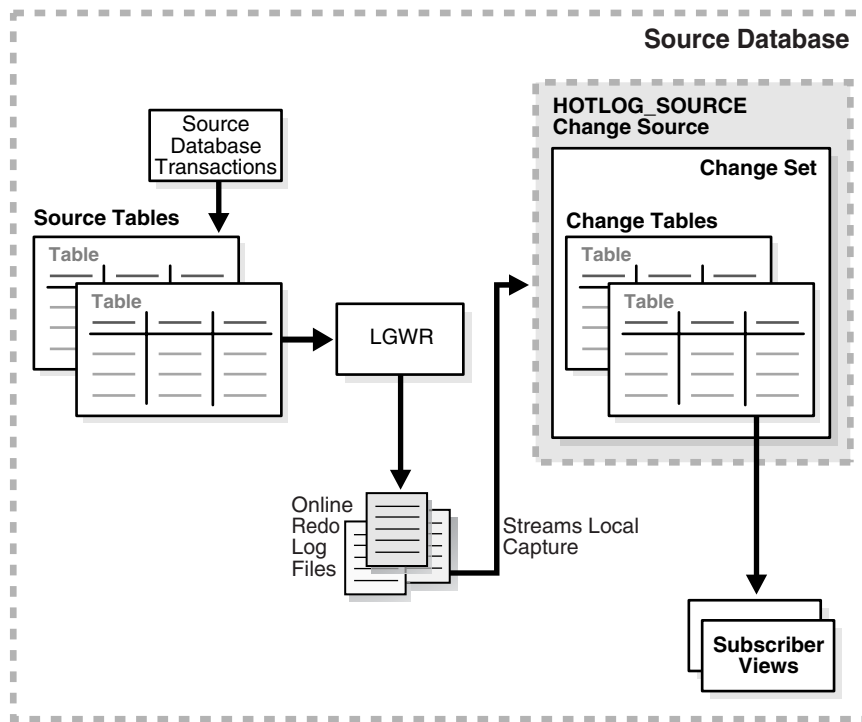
Source Database

Source Database Transactions

Source Tables

Table

Table

LGWR

Online Redo Log Files

Streams Local Capture

HOTLOG_SOURCE Change Source

Change Set

Change Tables

Table

Table

Subscriber Views